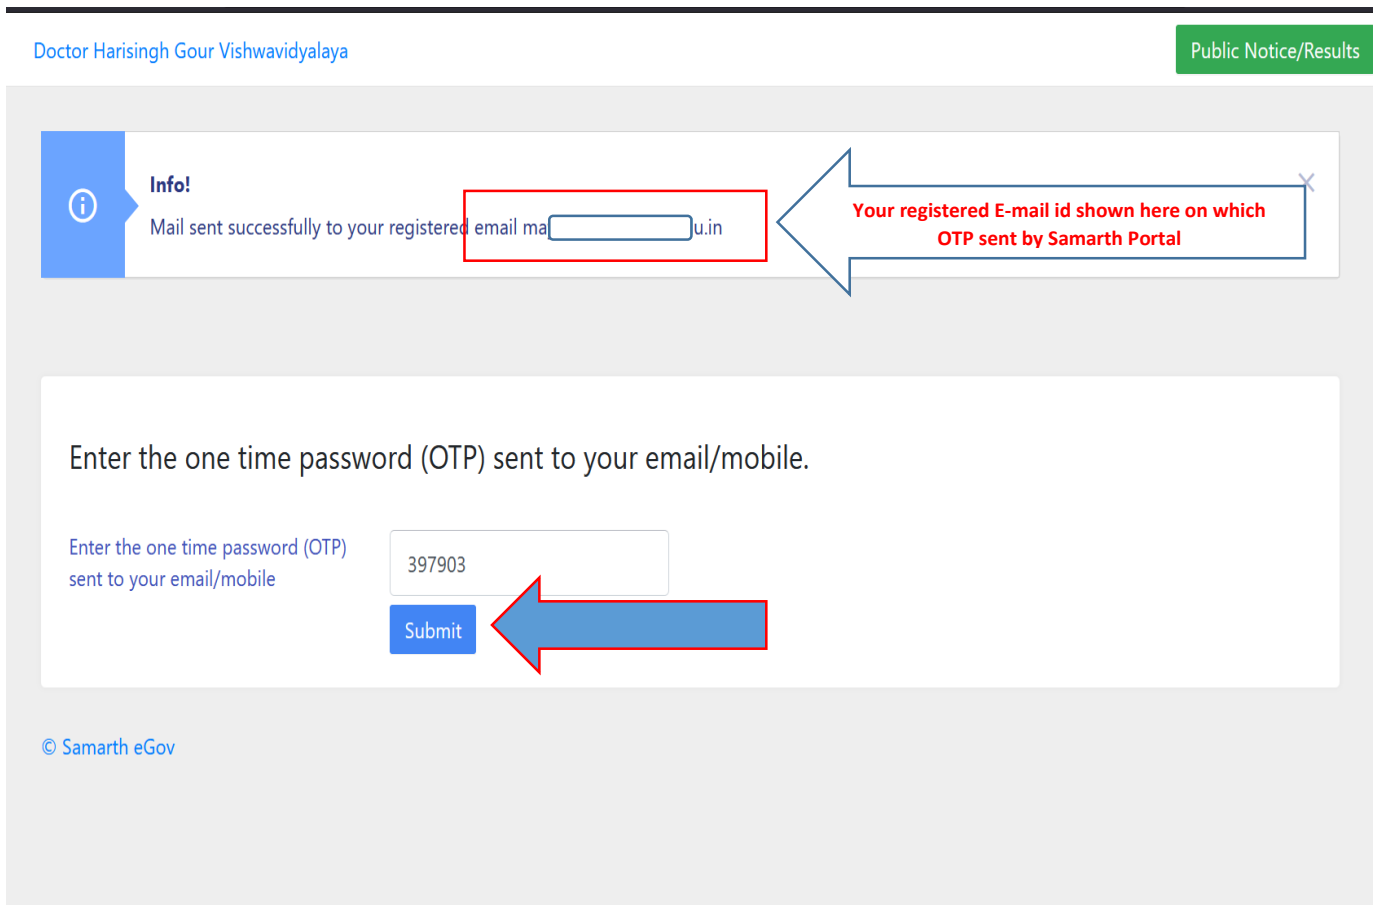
Doctor Harisingh Gour Vishwavidyalaya

Public Notice/Results

Info!

Mail sent successfully to your registered email ma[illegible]u.in

×

Your registered E-mail id shown here on which OTP sent by Samarth Portal

Enter the one time password (OTP) sent to your email/mobile.

Enter the one time password (OTP) sent to your email/mobile

397903

Submit

© Samarth eGov